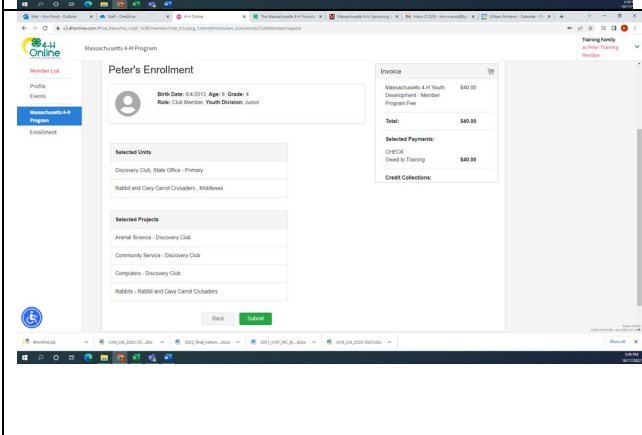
Mail - Kim Hirsch - Outlook | Staff - OneDrive | 4-H Online | The Massachusetts 4-H Founda | Massachusetts 4-H Upcoming | Inbox (1,229) | UMass Amherst - Calendar

Training Family
as Peter Training
Member

4-H Online

Massachusetts 4-H Program

Member List

Profile

Events

Massachusetts 4-H Program

Enrollment

Peter's Enrollment

Birth Date: 6/4/2013, Age: 9, Grade: 4
Role: Club Member, Youth Division: Junior

Selected Units

Discovery Club, State Office - Primary

Rabbit and Cavy Carrot Crusaders , Middlesex

Selected Projects

Animal Science - Discovery Club

Community Service - Discovery Club

Computers - Discovery Club

Rabbits - Rabbit and Cavy Carrot Crusaders

Back

Submit

Invoice

Massachusetts 4-H Youth Development - Member Program Fee | $40.00

Total: | $40.00

Selected Payments:

CHECK
Owed to Training | $40.00

Credit Collections:

4honline.zip | smit_cdt_2022-20....xlsx | 2022_final_reliun....docx | 2021_HOF_MC_&....docx | smit_cat_2022-2023.xlsx

Show all

3:49 PM
10/17/2022